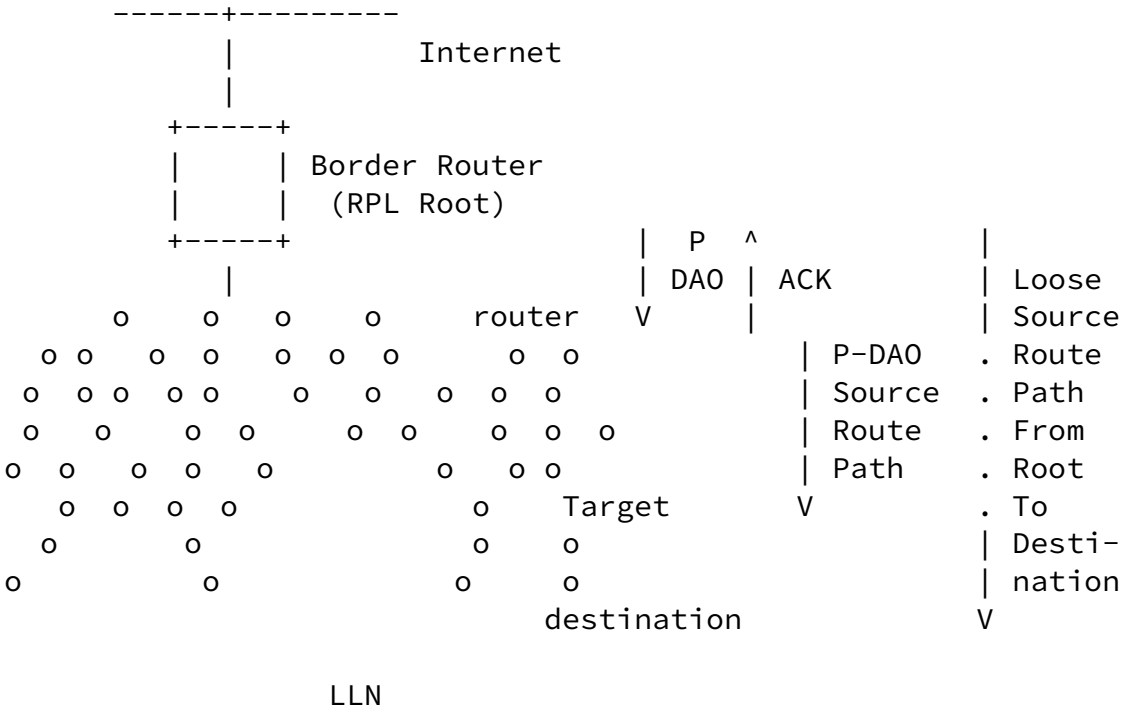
------+---------
      |          Internet
      |
   +-----+
   |     | Border Router
   |     |  (RPL Root)
   +-----+                    |  P  ^            |
      |                       | DAO | ACK        | Loose
   o    o   o    o     router  V     |            | Source
 o o   o  o   o  o  o       o  o         | P-DAO  . Route
o  o o  o o    o   o   o  o  o           | Source . Path
o    o     o  o     o  o    o  o  o      | Route  . From
o  o   o  o   o          o   o o         | Path   . Root
  o  o  o  o             o    Target       V       . To
 o         o             o    o                    | Desti-
o          o           o      o                    | nation
                              destination          V

              LLN